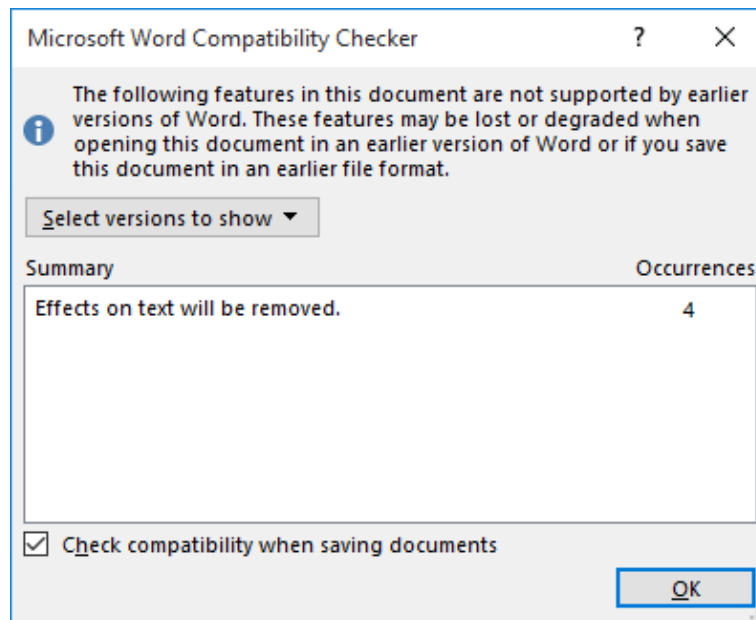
Microsoft Word Compatibility Checker

?

×

The following features in this document are not supported by earlier versions of Word. These features may be lost or degraded when opening this document in an earlier version of Word or if you save this document in an earlier file format.

Select versions to show ▼

| Summary | Occurrences |
|---|---|
| Effects on text will be removed. | 4 |

☑ Check compatibility when saving documents

OK